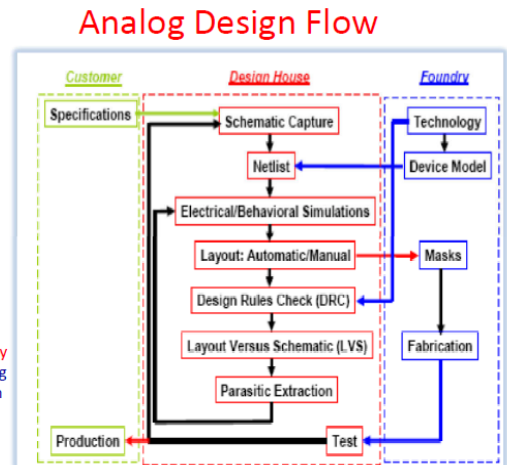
Analog Design Flow

Customer

Specifications

Production

Design House

Schematic Capture

Netlist

Electrical/Behavioral Simulations

Layout: Automatic/Manual

Design Rules Check (DRC)

Layout Versus Schematic (LVS)

Parasitic Extraction

Test

Foundry

Technology

Device Model

Masks

Fabrication

y
g
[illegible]